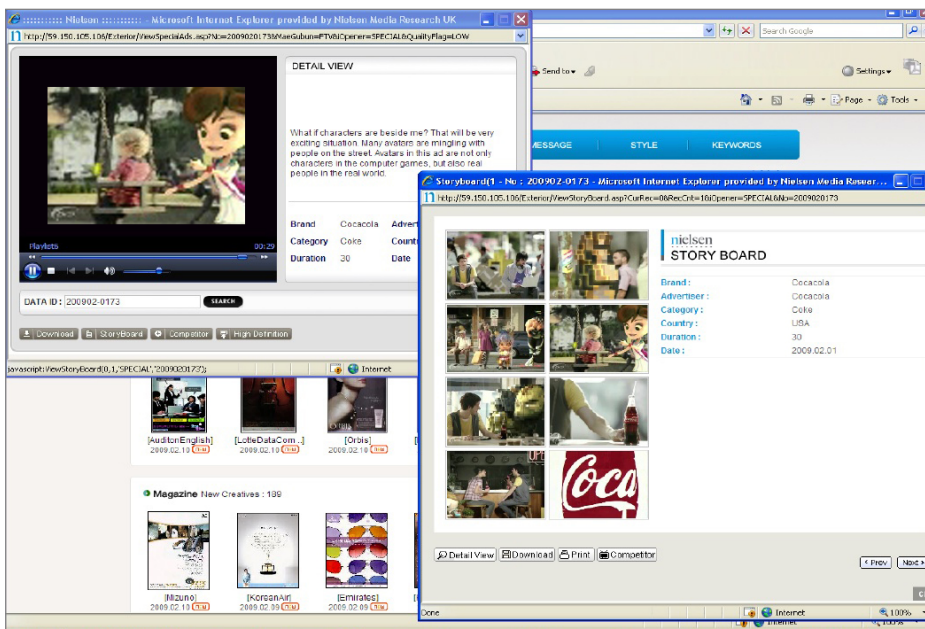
:::::::::: Nielsen :::::::::: - Microsoft Internet Explorer provided by Nielsen Media Research UK

http://59.150.105.106/Exterior/ViewSpecialAds.asp?No=200902017394eGubun=FTV&iOpener=SPECIAL&QualityFlag=LOW

DETAIL VIEW

What if characters are beside me? That will be very exciting situation. Many avatars are mingling with people on the street. Avatars in this ad are not only characters in the computer games, but also real people in the real world.

| Brand | Cocacola | Advert |
|---|---|---|
| Category | Coke | Countr |
| Duration | 30 | Date |

Playlists 00:29

DATA ID : 200902-0173 SEARCH

Download StoryBoard Competitor High Definition

javascript:ViewStoryBoard(0,1,'SPECIAL','200902017З'); Internet

Search Google

Send to

Settings

Page Tools

MESSAGE STYLE KEYWORDS

[AuditonEnglish] 2009.02.10
[LotteDataCom...] 2009.02.10
[Orbis] 2009.02.10

Magazine New Creatives : 189

[Mizuno] 2009.02.10
[KoreanAir] 2009.02.09
[Emirates] 2009.02.09

Storyboard(1 - No : 200902-0173 - Microsoft Internet Explorer provided by Nielsen Media Resear...

http://59.150.105.106/Exterior/ViewStoryBoard.asp?CurRec=0&RecCnt=1&iOpener=SPECIAL&No=200902173

nielsen
STORY BOARD

| Brand : | Cocacola |
|---|---|
| Advertiser : | Cocacola |
| Category : | Coke |
| Country : | USA |
| Duration : | 30 |
| Date : | 2009.02.01 |

Coca

Detail View Download Print Competitor

< Prev Next

Done Internet 100%